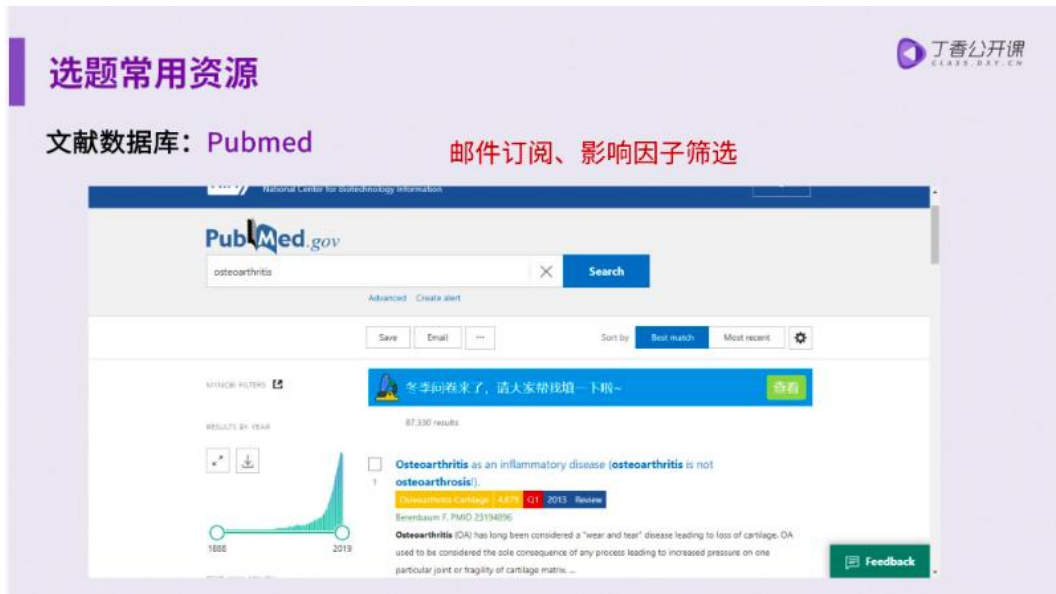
选题常用资源

丁香公开课
CLASS.DXY.CN

文献数据库：Pubmed

邮件订阅、影响因子筛选

National Center for Biotechnology Information

PubMed.gov

osteoarthritis

Search

Advanced Create alert

Save Email ···

Sort by Best match Most recent

MY NCBI FILTERS

冬季问卷来了，请大家帮我填一下哦~ 查看

RESULTS BY YEAR

87,330 results

1888 2019

1

Osteoarthritis as an inflammatory disease (osteoarthritis is not osteoarthrosis!).

Osteoarthritis Cartilage 4.879 Q1 2013 Review

Berenbaum F. PMID 23194896

Osteoarthritis (OA) has long been considered a "wear and tear" disease leading to loss of cartilage. OA used to be considered the sole consequence of any process leading to increased pressure on one particular joint or fragility of cartilage matrix. ...

Feedback